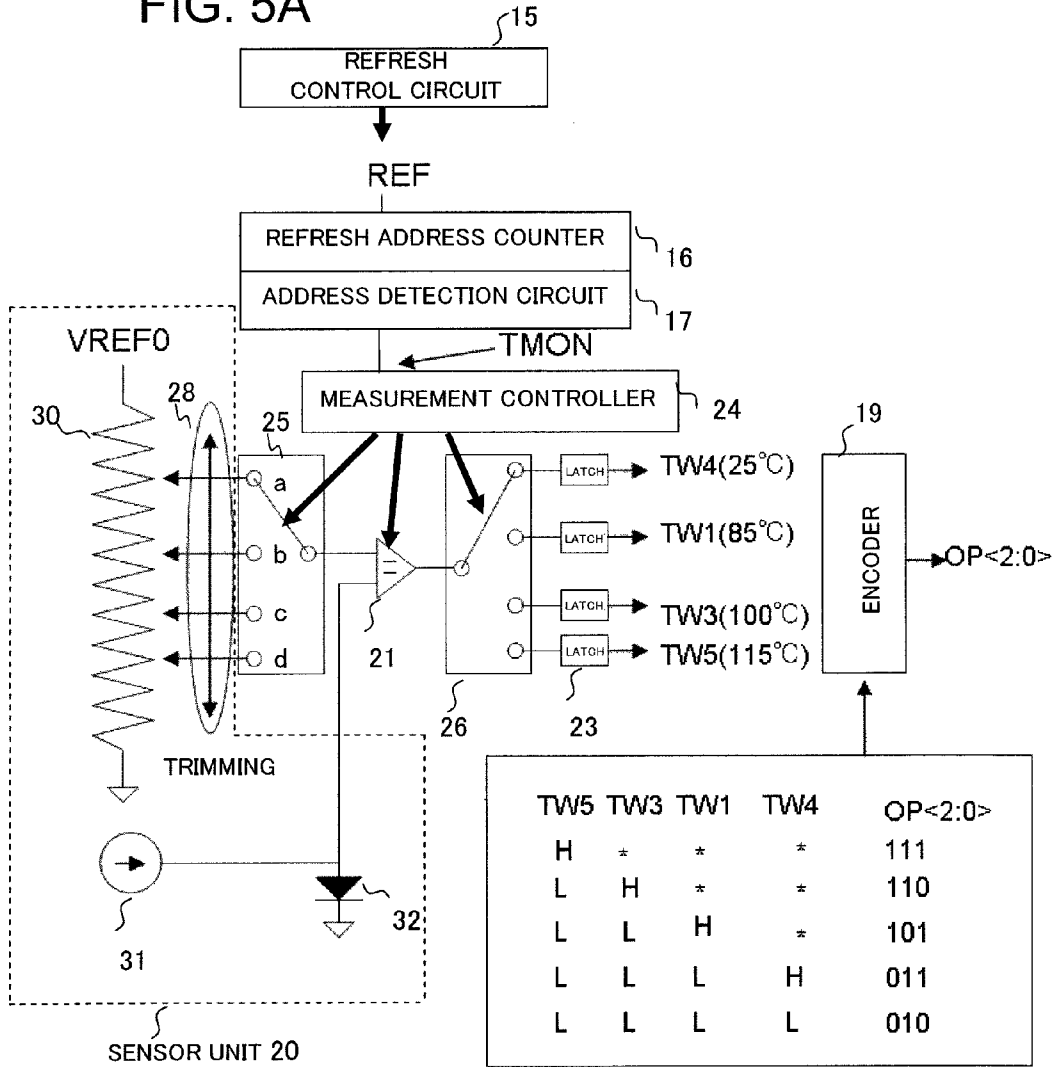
FIG. 5A

15

REFRESH CONTROL CIRCUIT

REF

REFRESH ADDRESS COUNTER

16

ADDRESS DETECTION CIRCUIT

17

VREF0

TMON

MEASUREMENT CONTROLLER

24

19

30

28

25

a

b

c

d

21

26

LATCH

LATCH

LATCH

LATCH

TW4(25°C)

TW1(85°C)

TW3(100°C)

TW5(115°C)

23

ENCODER

OP<2:0>

TRIMMING

32

31

SENSOR UNIT 20

| TW5 | TW3 | TW1 | TW4 | OP<2:0> |
|---|---|---|---|---|
| H | * | * | * | 111 |
| L | H | * | * | 110 |
| L | L | H | * | 101 |
| L | L | L | H | 011 |
| L | L | L | L | 010 |